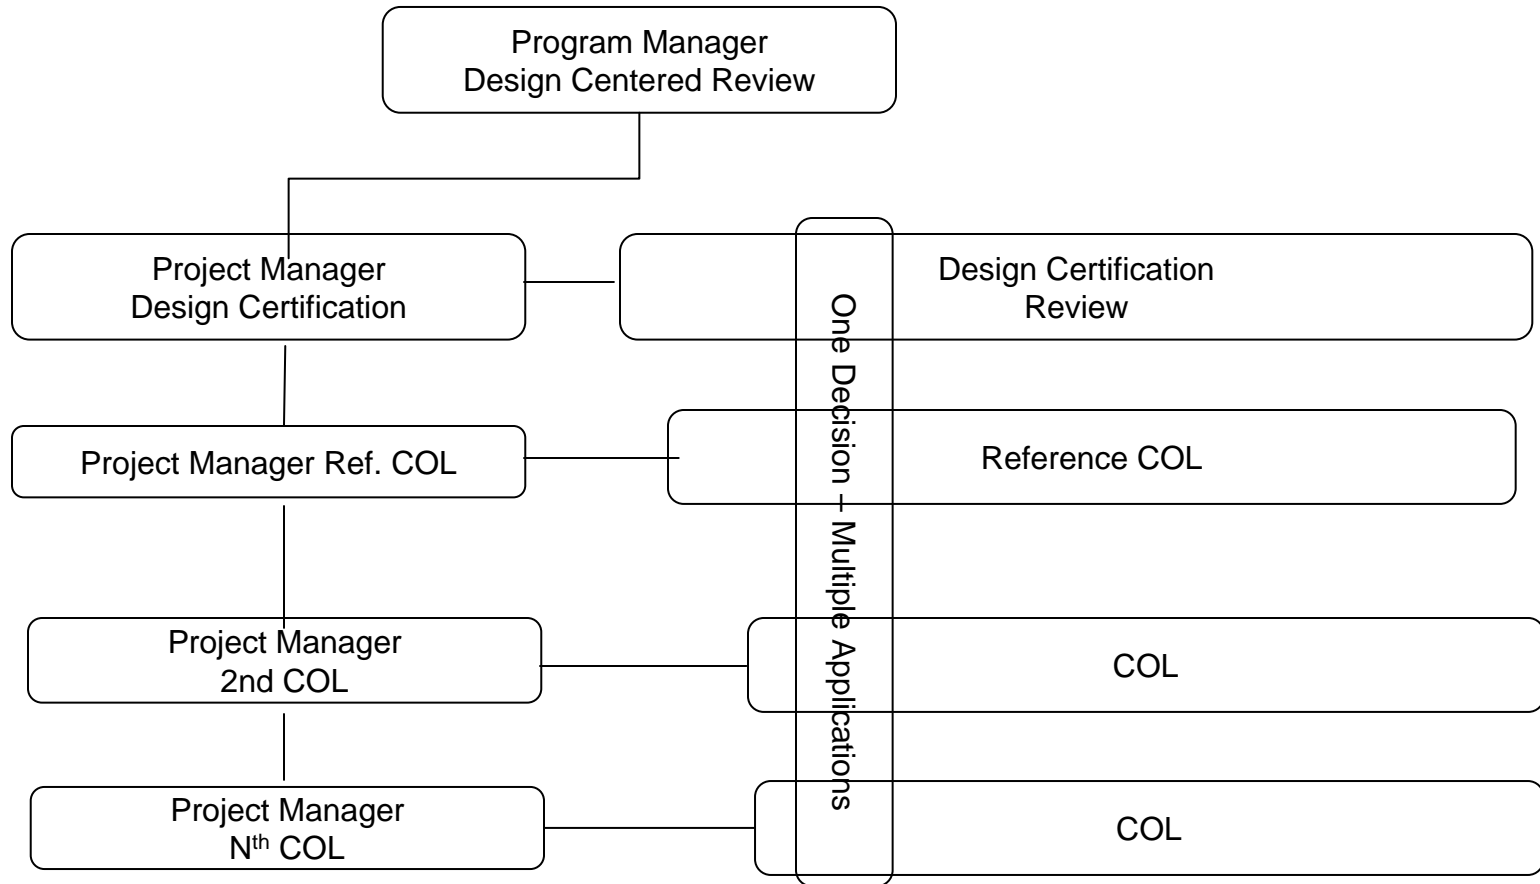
Program Manager
Design Centered Review

Project Manager
Design Certification

Design Certification
Review

One Decision – Multiple Applications

Project Manager Ref. COL

Reference COL

Project Manager
2nd COL

COL

Project Manager
N$^{th}$ COL

COL